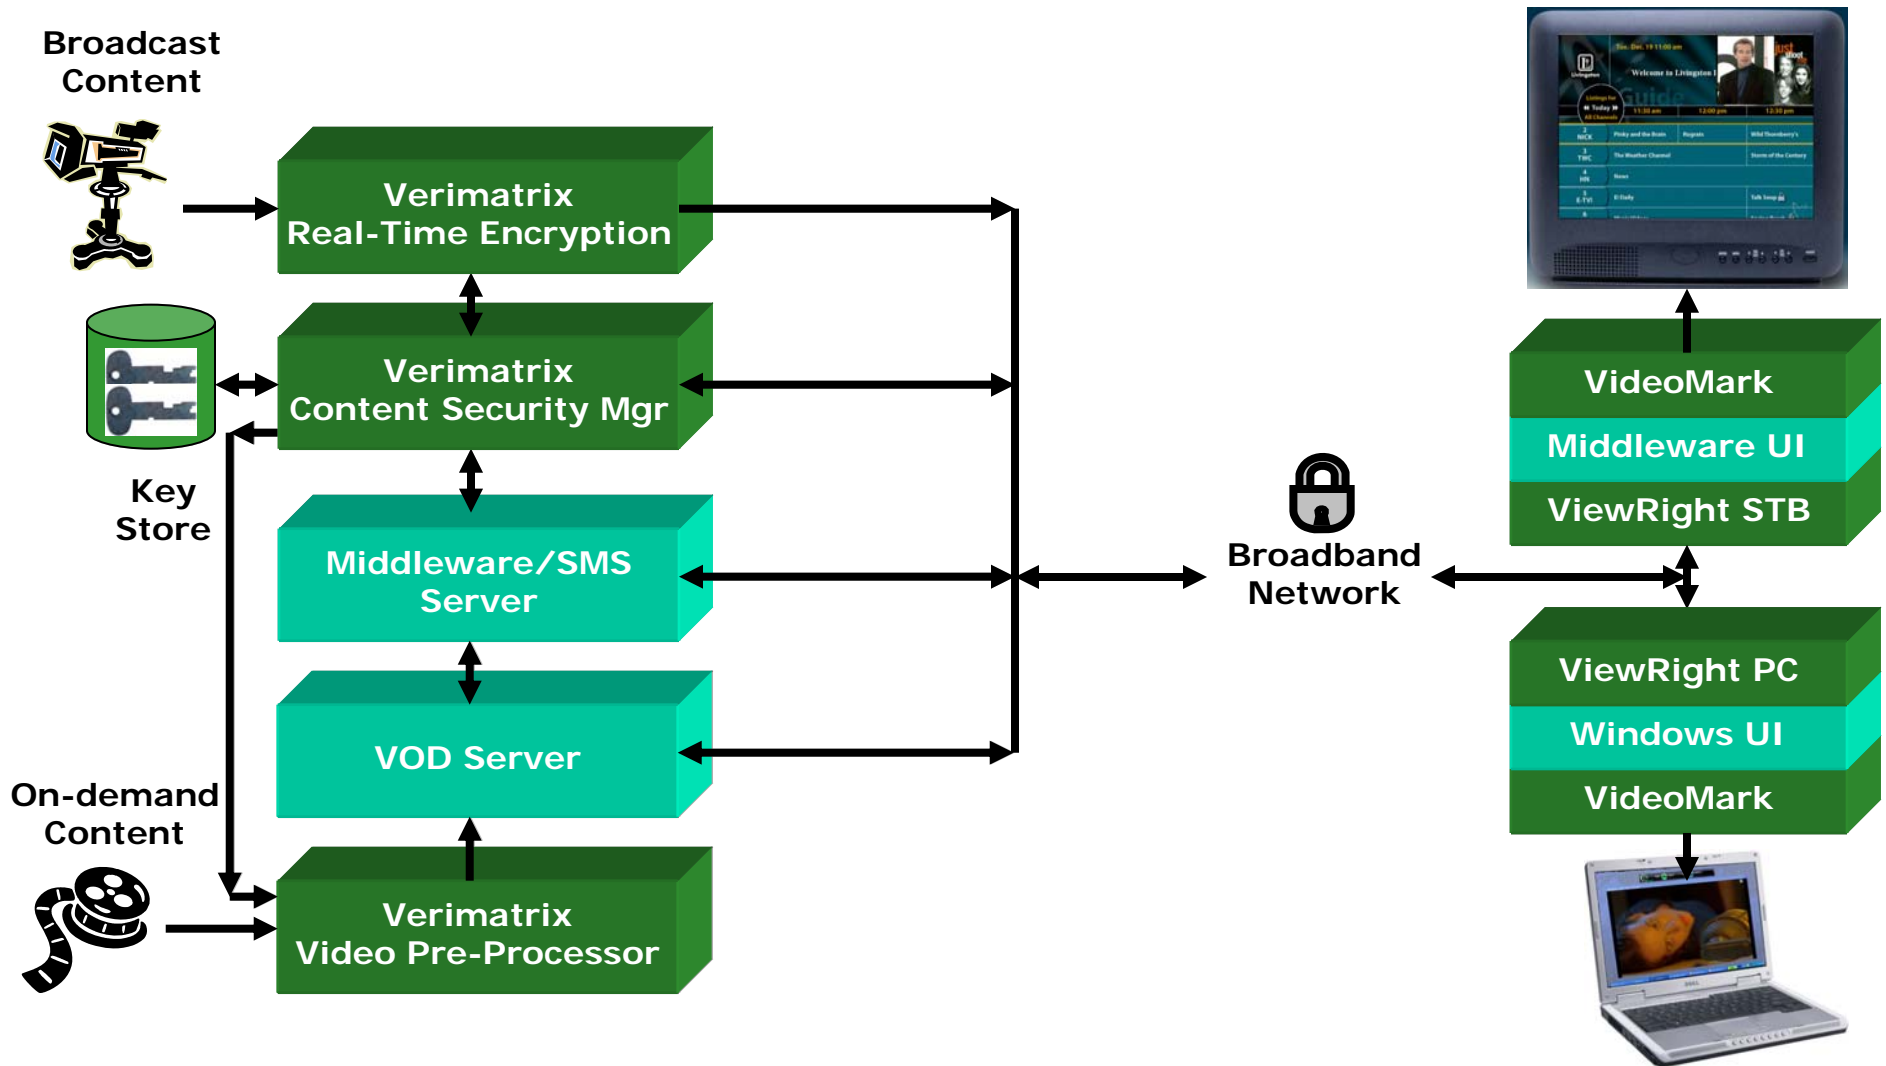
Broadcast Content

Verimatrix Real-Time Encryption

Verimatrix Content Security Mgr

Key Store

Middleware/SMS Server

VOD Server

On-demand Content

Verimatrix Video Pre-Processor

Broadband Network

VideoMark

Middleware UI

ViewRight STB

ViewRight PC

Windows UI

VideoMark